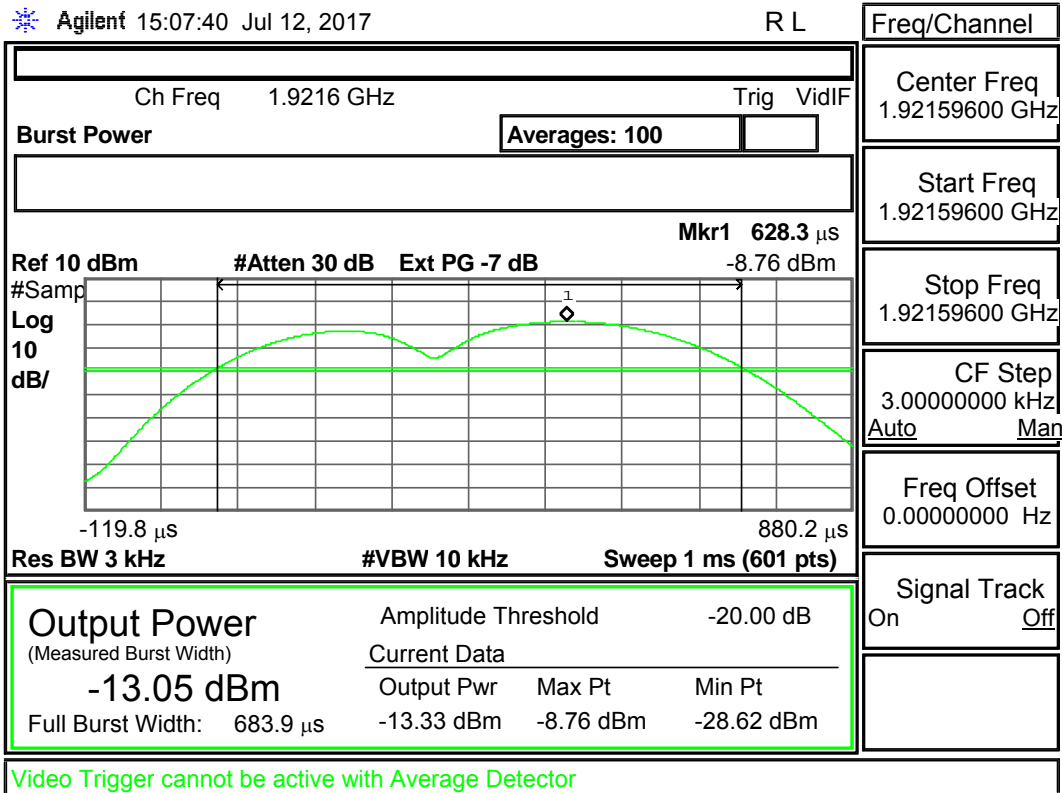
Agilent 15:07:40 Jul 12, 2017 R L

Freq/Channel

Ch Freq 1.9216 GHz Trig VidIF

Burst Power

Averages: 100

Center Freq
1.92159600 GHz

Start Freq
1.92159600 GHz

Mkr1 628.3 $\mu$s

Ref 10 dBm #Atten 30 dB Ext PG -7 dB -8.76 dBm

#Samp
Log
10
dB/

1

Stop Freq
1.92159600 GHz

CF Step
3.00000000 kHz
Auto Man

Freq Offset
0.00000000 Hz

-119.8 $\mu$s 880.2 $\mu$s

Res BW 3 kHz #VBW 10 kHz Sweep 1 ms (601 pts)

Signal Track
On Off

Output Power
(Measured Burst Width)
-13.05 dBm
Full Burst Width: 683.9 $\mu$s

Amplitude Threshold -20.00 dB

Current Data

| Output Pwr | Max Pt | Min Pt |
|---|---|---|
| -13.33 dBm | -8.76 dBm | -28.62 dBm |

Video Trigger cannot be active with Average Detector